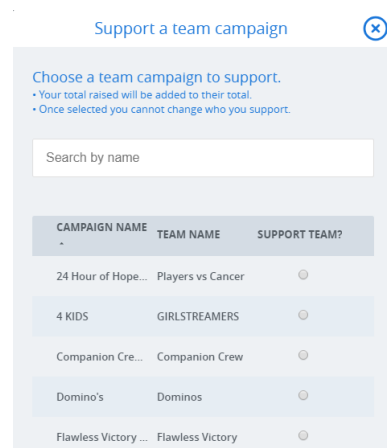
Support a team campaign

Choose a team campaign to support.
• Your total raised will be added to their total.
• Once selected you cannot change who you support.

Search by name

| CAMPAIGN NAME ▲ | TEAM NAME | SUPPORT TEAM? |
|---|---|---|
| 24 Hour of Hope... | Players vs Cancer | |
| 4 KIDS | GIRLSTREAMERS | |
| Companion Cre... | Companion Crew | |
| Domino's | Dominos | |
| Flawless Victory ... | Flawless Victory | |